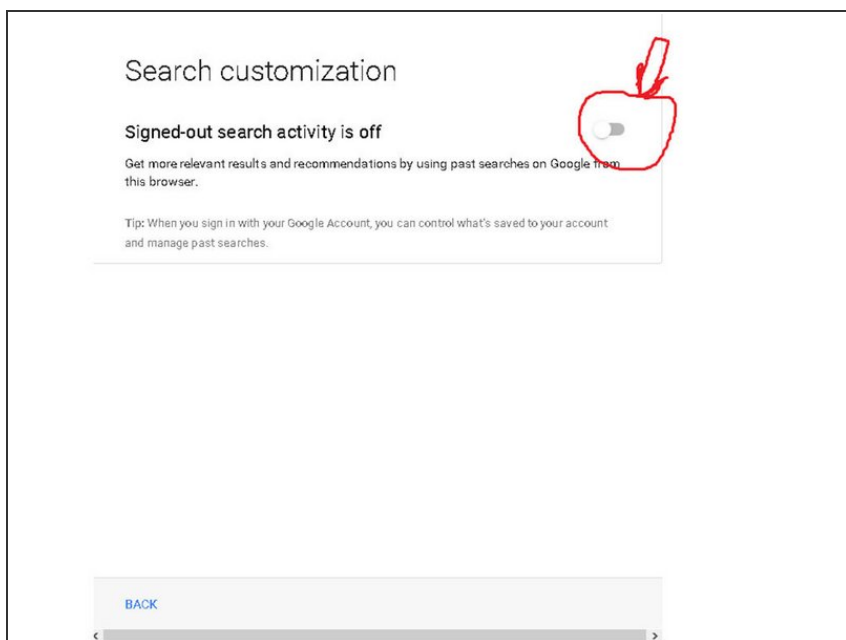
Search customization

Signed-out search activity is off

Get more relevant results and recommendations by using past searches on Google from this browser.

Tip: When you sign in with your Google Account, you can control what's saved to your account and manage past searches.

BACK